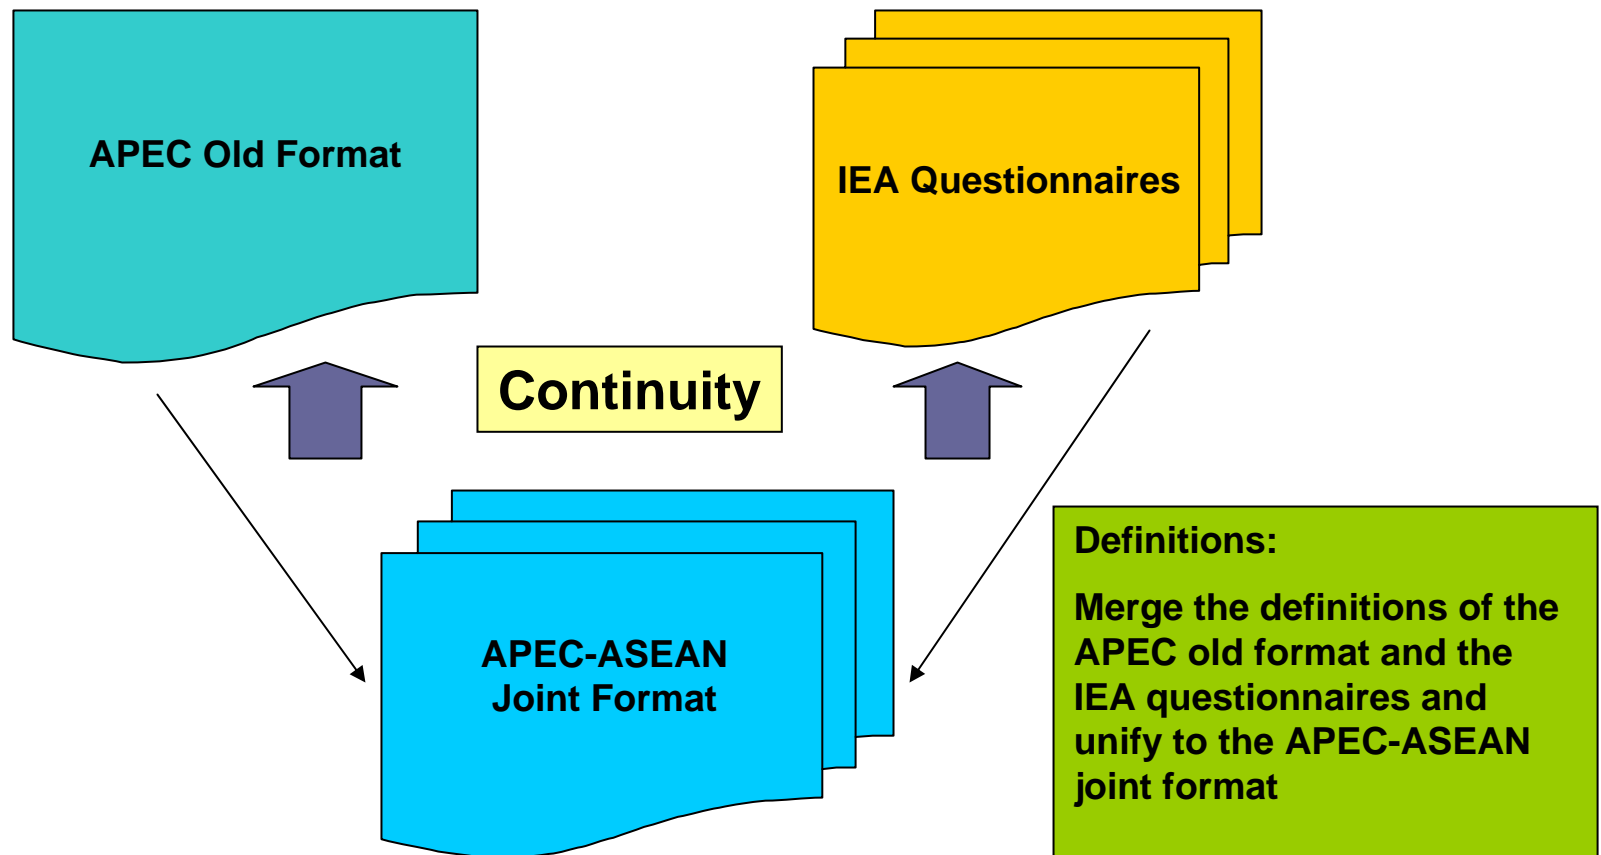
APEC Old Format

IEA Questionnaires

Continuity

APEC-ASEAN Joint Format

Definitions:

Merge the definitions of the APEC old format and the IEA questionnaires and unify to the APEC-ASEAN joint format